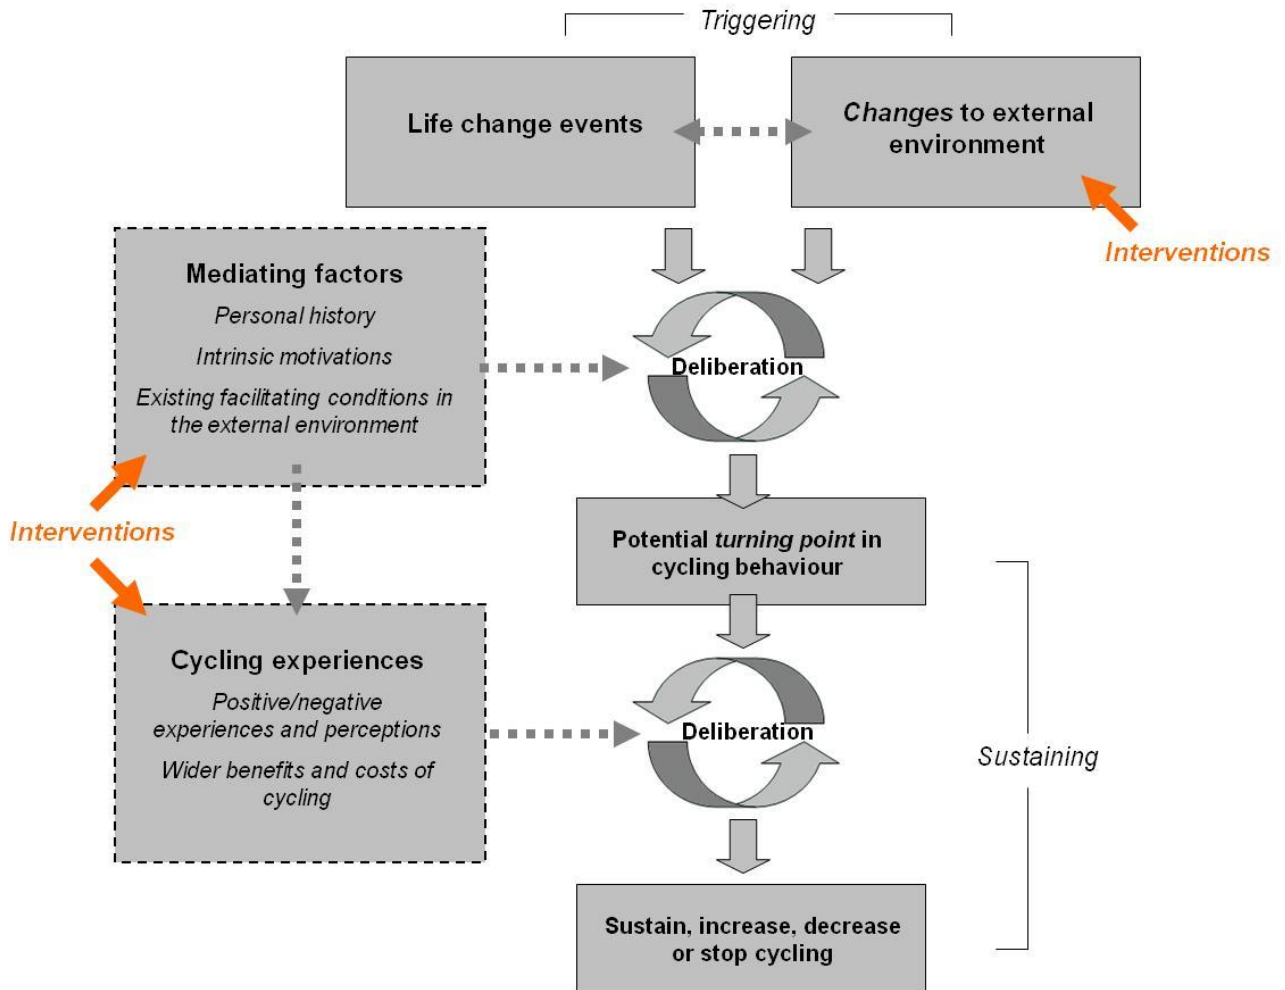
Triggering

Life change events

Changes to external environment

Interventions

Mediating factors

Personal history

Intrinsic motivations

Existing facilitating conditions in the external environment

Deliberation

Interventions

Potential turning point in cycling behaviour

Cycling experiences

Positive/negative experiences and perceptions

Wider benefits and costs of cycling

Deliberation

Sustaining

Sustain, increase, decrease or stop cycling